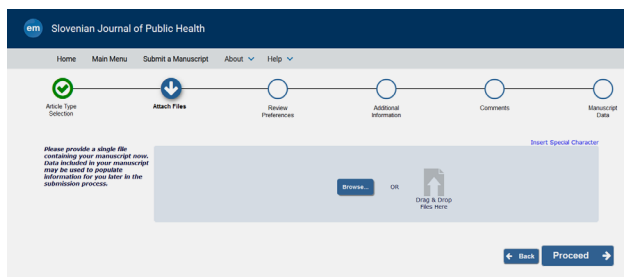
em Slovenian Journal of Public Health

Home Main Menu Submit a Manuscript About Help

Article Type Selection

Attach Files

Review Preferences

Additional Information

Comments

Manuscript Data

Insert Special Character

Please provide a single file containing your manuscript now. Data included in your manuscript may be used to populate information for you later in the submission process.

Browse... OR

Drag & Drop Files Here

Back

Proceed